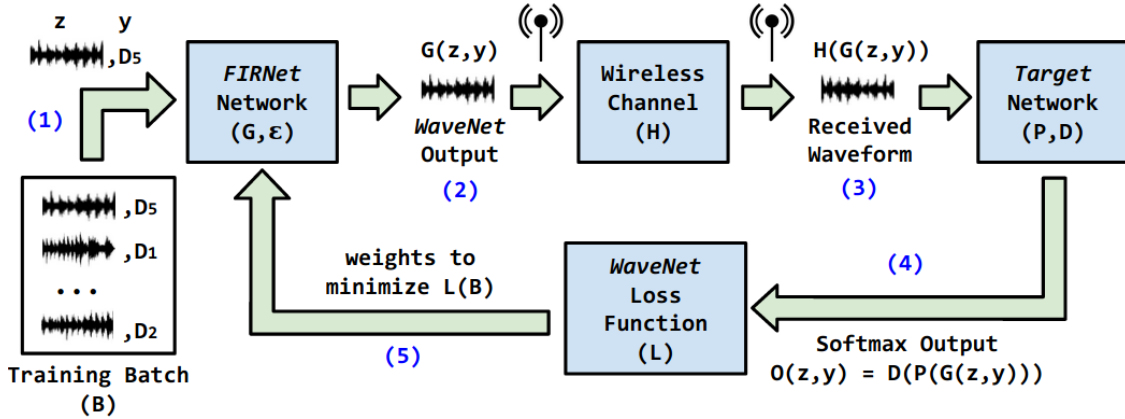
z y

,D5

(1)

,D5

,D1

...

,D2

Training Batch (B)

FIRNet Network (G,ε)

G(z,y)

WaveNet Output

(2)

Wireless Channel (H)

H(G(z,y))

Received Waveform

(3)

Target Network (P,D)

(4)

WaveNet Loss Function (L)

weights to minimize L(B)

(5)

Softmax Output
O(z,y) = D(P(G(z,y)))